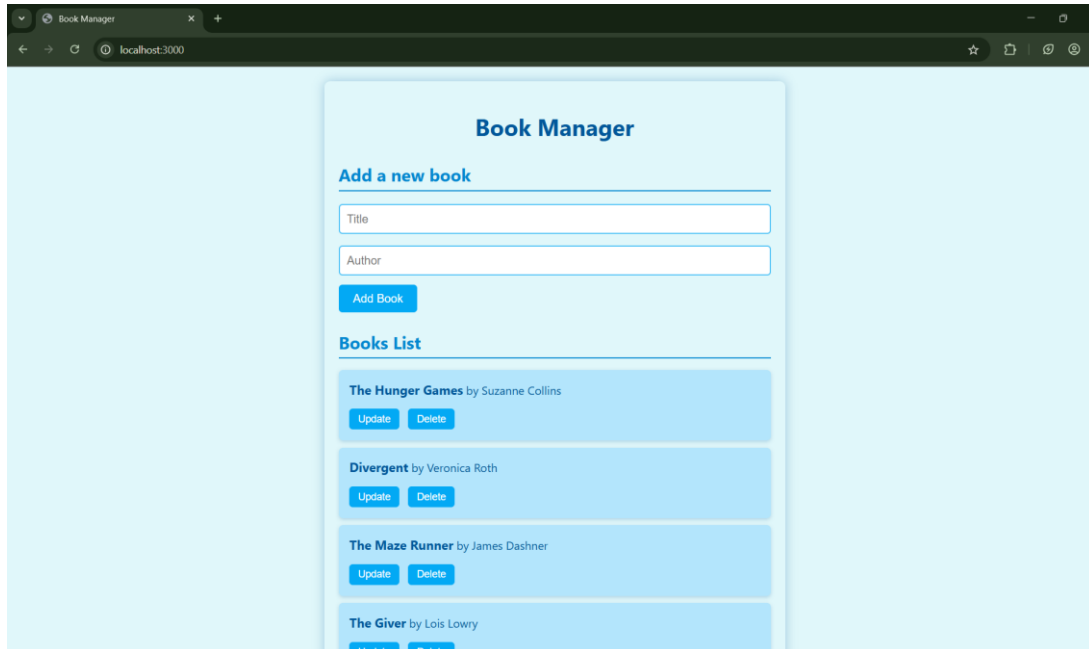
Book Manager

localhost:3000

Book Manager

Add a new book

Title

Author

Add Book

Books List

**The Hunger Games** by Suzanne Collins

Update Delete

**Divergent** by Veronica Roth

Update Delete

**The Maze Runner** by James Dashner

Update Delete

**The Giver** by Lois Lowry

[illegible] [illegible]